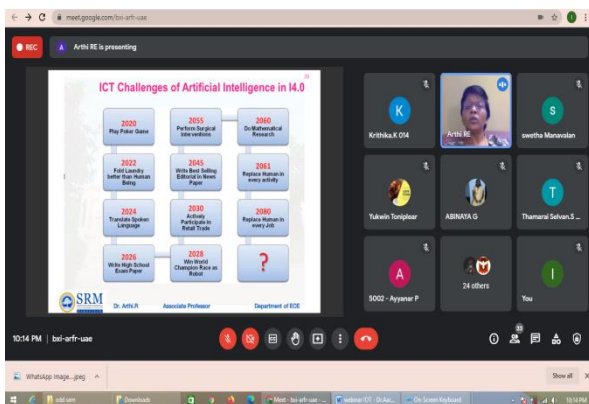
meet.google.com/bxi-arfr-uae

REC

A Arthi RE is presenting

ICT Challenges of Artificial Intelligence in I4.0

2020
Play Poker Game

2055
Perform Surgical Interventions

2060
Do Mathematical Research

2022
Fold Laundry better than Human Being

2045
Write Best Selling Editorial in News Paper

2061
Replace Human in every activity

2024
Translate Spoken Language

2030
Actively Participate in Retail Trade

2080
Replace Human in every Job

2026
Write High School Exam Paper

2028
Win World Champion Race as Robot

?

SRM

Dr. Arthi.R

Associate Professor

Department of ECE

K
Krithika.K 014

Arthi RE

S
swetha Manavalan

Yukwin Toniplear

ABINAYA G

T
Thamarai Selvan.S

A
5002 - Ayyanar P

24 others

I
You

10:14 PM | bxi-arfr-uae

33

WhatsApp Image....jpeg

Show all

10:14 PM